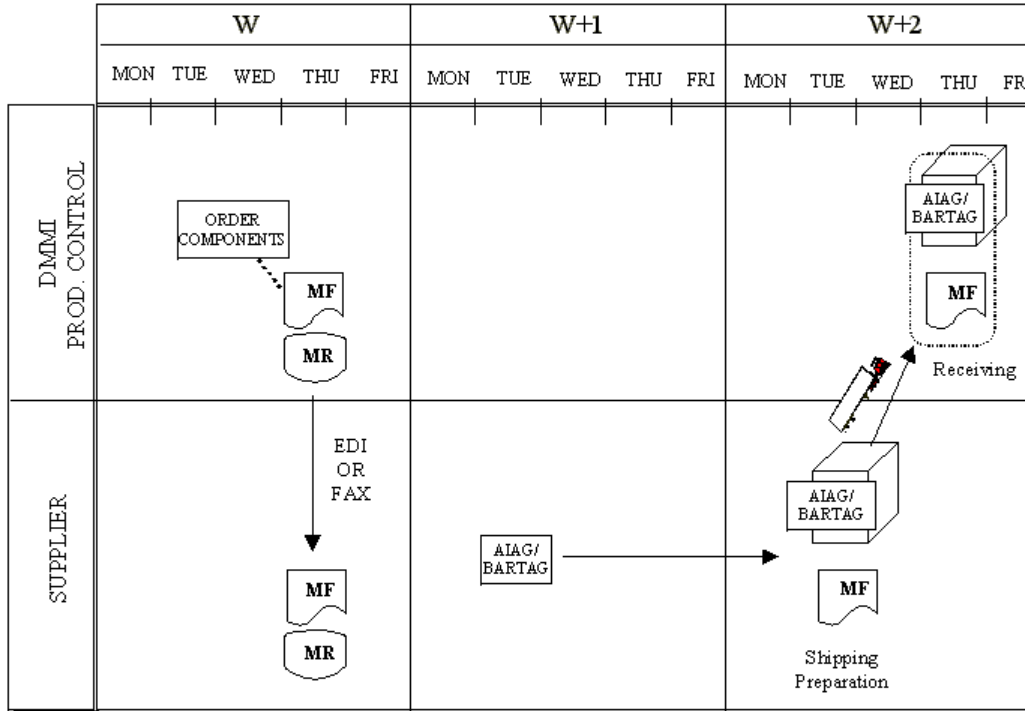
| | W | W+1 | W+2 |
|---|---|---|---|
| | MON TUE WED THU FRI | MON TUE WED THU FRI | MON TUE WED THU FR |

DMMI PROD. CONTROL

ORDER COMPONENTS

MF

MR

AIAG/ BARTAG

MF

Receiving

SUPPLIER

EDI OR FAX

MF

MR

AIAG/ BARTAG

AIAG/ BARTAG

MF

Shipping Preparation